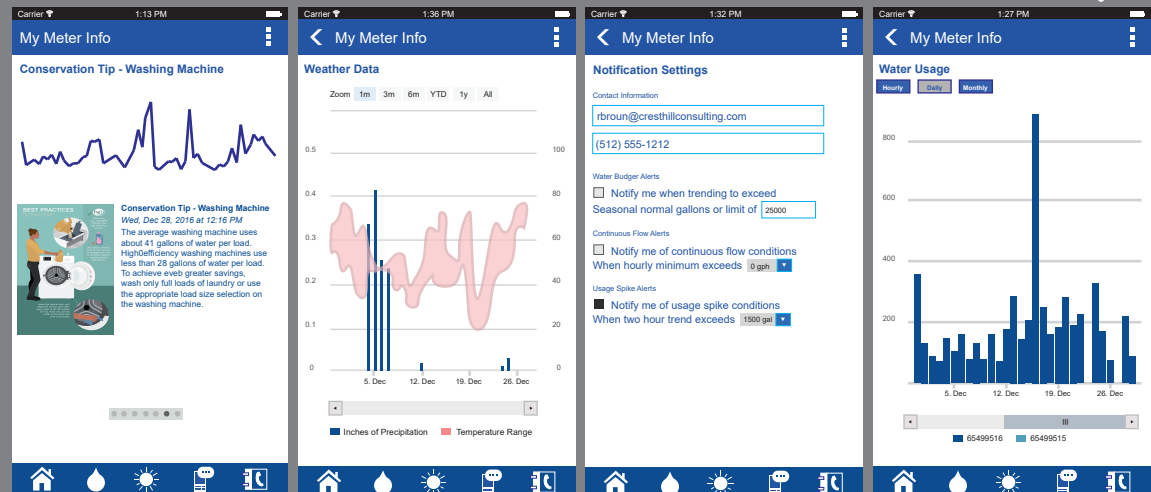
Carrier 1:13 PM

My Meter Info

Conservation Tip - Washing Machine

BEST PRACTICES

Conservation Tip - Washing Machine

Wed, Dec 28, 2016 at 12:16 PM

The average washing machine uses about 41 gallons of water per load. HighEfficiency washing machines use less than 28 gallons of water per load. To achieve eveb greater savings, wash only full loads of laundry or use the appropriate load size selection on the washing machine.

Carrier 1:36 PM

My Meter Info

Weather Data

Zoom 1m 3m 6m YTD 1y All

0.5 0.4 0.3 0.2 0.1 0

100 80 60 40 20 0

5. Dec 12. Dec 19. Dec 26. Dec

Inches of Precipitation Temperature Range

Carrier 1:32 PM

My Meter Info

Notification Settings

Contact Information

rbroun@cresthillconsulting.com

(512) 555-1212

Water Budger Alerts

Notify me when trending to exceed

Seasonal normal gallons or limit of 25000

Continuous Flow Alerts

Notify me of continuous flow conditions

When hourly minimum exceeds 0 gph

Usage Spike Alerts

Notify me of usage spike conditions

When two hour trend exceeds 1500 gal

Carrier 1:27 PM

My Meter Info

Water Usage

Hourly Daily Monthly

800 600 400 200

5. Dec 12. Dec 19. Dec 26. Dec

III

65499516 65499515